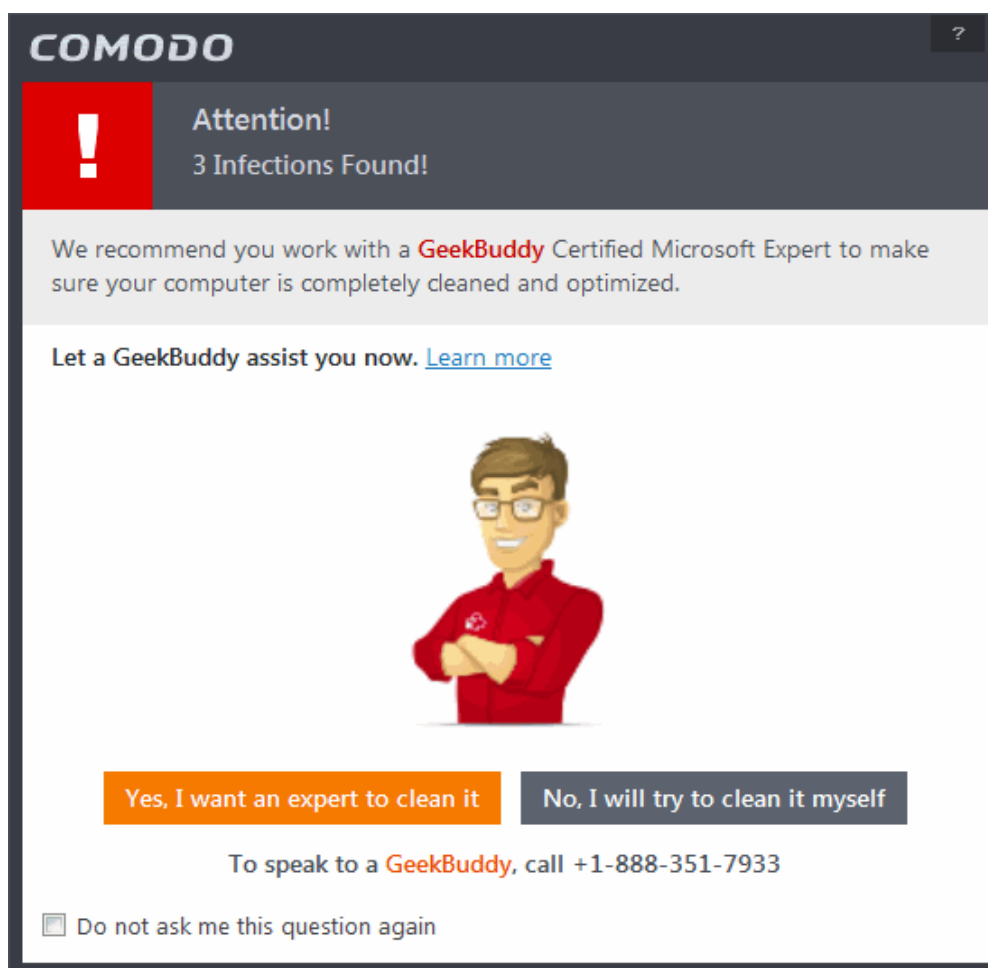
COMODO

?

!

Attention!
3 Infections Found!

We recommend you work with a GeekBuddy Certified Microsoft Expert to make sure your computer is completely cleaned and optimized.

Let a GeekBuddy assist you now. Learn more

Yes, I want an expert to clean it

No, I will try to clean it myself

To speak to a GeekBuddy, call +1-888-351-7933

Do not ask me this question again